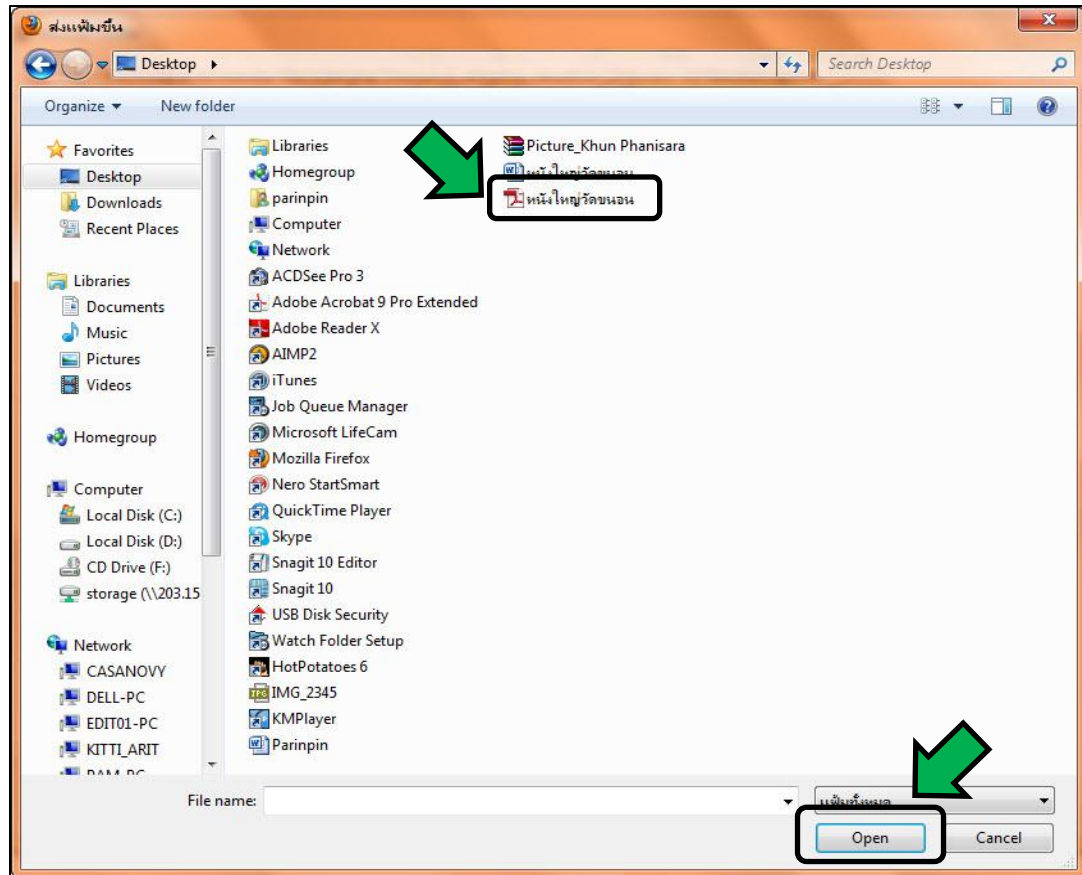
ส่งแฟ้มขึ้น

Desktop ▸

Search Desktop

Organize ▾ New folder

Favorites
Desktop
Downloads
Recent Places

Libraries
Documents
Music
Pictures
Videos

Homegroup

Computer
Local Disk (C:)
Local Disk (D:)
CD Drive (F:)
storage (\\203.15

Network
CASANOVY
DELL-PC
EDIT01-PC
KITTI_ARIT
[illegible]

Libraries
Homegroup
parinpin
Computer
Network
ACDSee Pro 3
Adobe Acrobat 9 Pro Extended
Adobe Reader X
AIMP2
iTunes
Job Queue Manager
Microsoft LifeCam
Mozilla Firefox
Nero StartSmart
QuickTime Player
Skype
Snagit 10 Editor
Snagit 10
USB Disk Security
Watch Folder Setup
HotPotatoes 6
IMG_2345
KMPlayer
Parinpin

Picture_Khun Phanisara
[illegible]
หนังใหญ่วัดขนอน

File name:

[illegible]

Open
Cancel